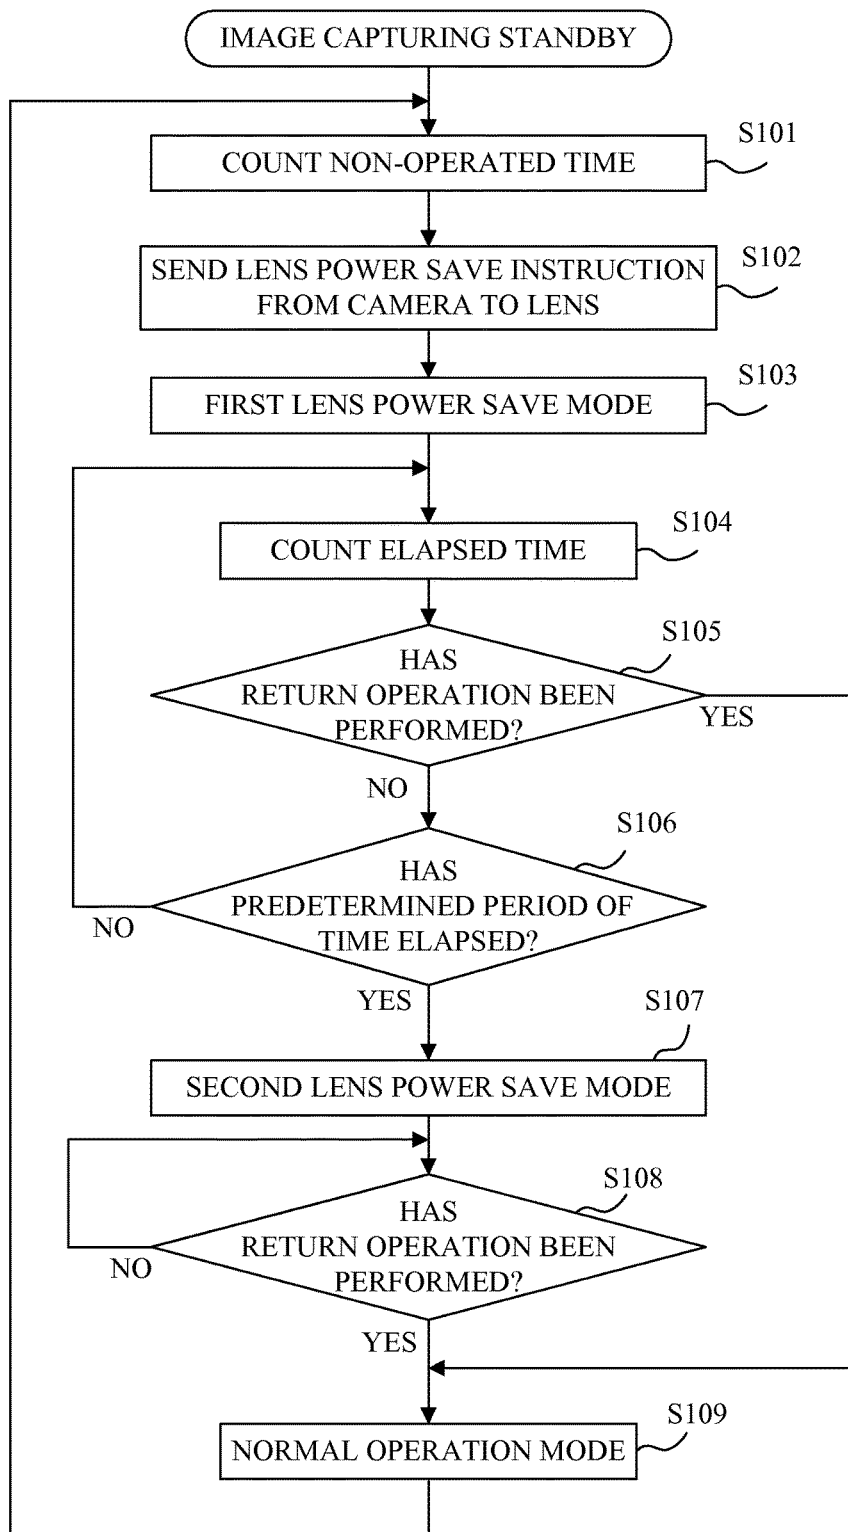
IMAGE CAPTURING STANDBY

S101
COUNT NON-OPERATED TIME

S102
SEND LENS POWER SAVE INSTRUCTION FROM CAMERA TO LENS

S103
FIRST LENS POWER SAVE MODE

S104
COUNT ELAPSED TIME

S105
HAS RETURN OPERATION BEEN PERFORMED?
YES
NO

S106
HAS PREDETERMINED PERIOD OF TIME ELAPSED?
NO
YES

S107
SECOND LENS POWER SAVE MODE

S108
HAS RETURN OPERATION BEEN PERFORMED?
NO
YES

S109
NORMAL OPERATION MODE